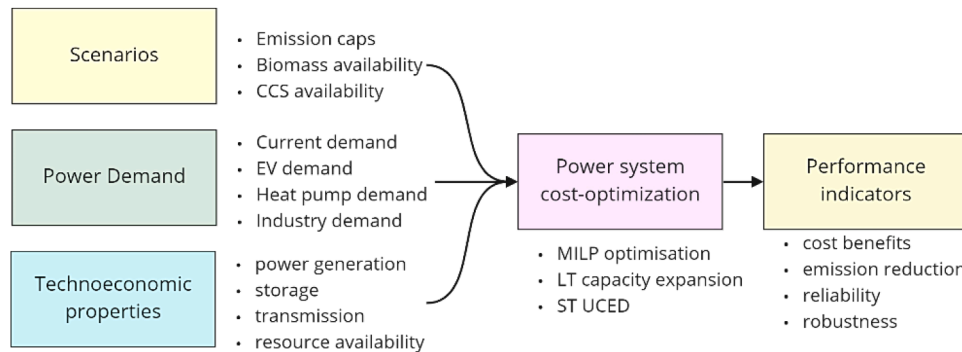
Scenarios

- Emission caps
- Biomass availability
- CCS availability

Power Demand

- Current demand
- EV demand
- Heat pump demand
- Industry demand

Technoeconomic properties

- power generation
- storage
- transmission
- resource availability

Power system cost-optimization

- MILP optimisation
- LT capacity expansion
- ST UCED

Performance indicators

- cost benefits
- emission reductio
- reliability
- robustness